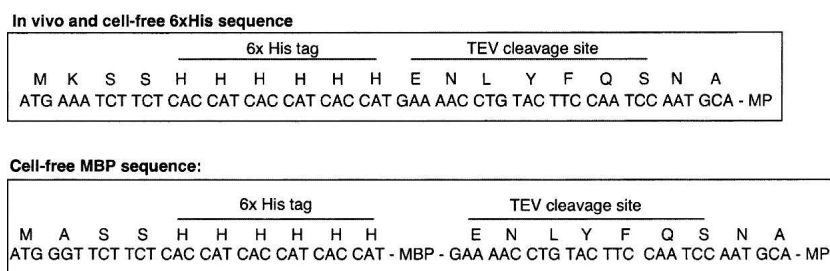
In vivo and cell-free 6xHis sequence

6x His tag TEV cleavage site

M K S S H H H H H H E N L Y F Q S N A
ATG AAA TCT TCT CAC CAT CAC CAT CAC CAT GAA AAC CTG TAC TTC CAA TCC AAT GCA - MP

Cell-free MBP sequence:

6x His tag TEV cleavage site

M A S S H H H H H H E N L Y F Q S N A
ATG GGT TCT TCT CAC CAT CAC CAT CAC CAT - MBP - GAA AAC CTG TAC TTC CAA TCC AAT GCA - MP